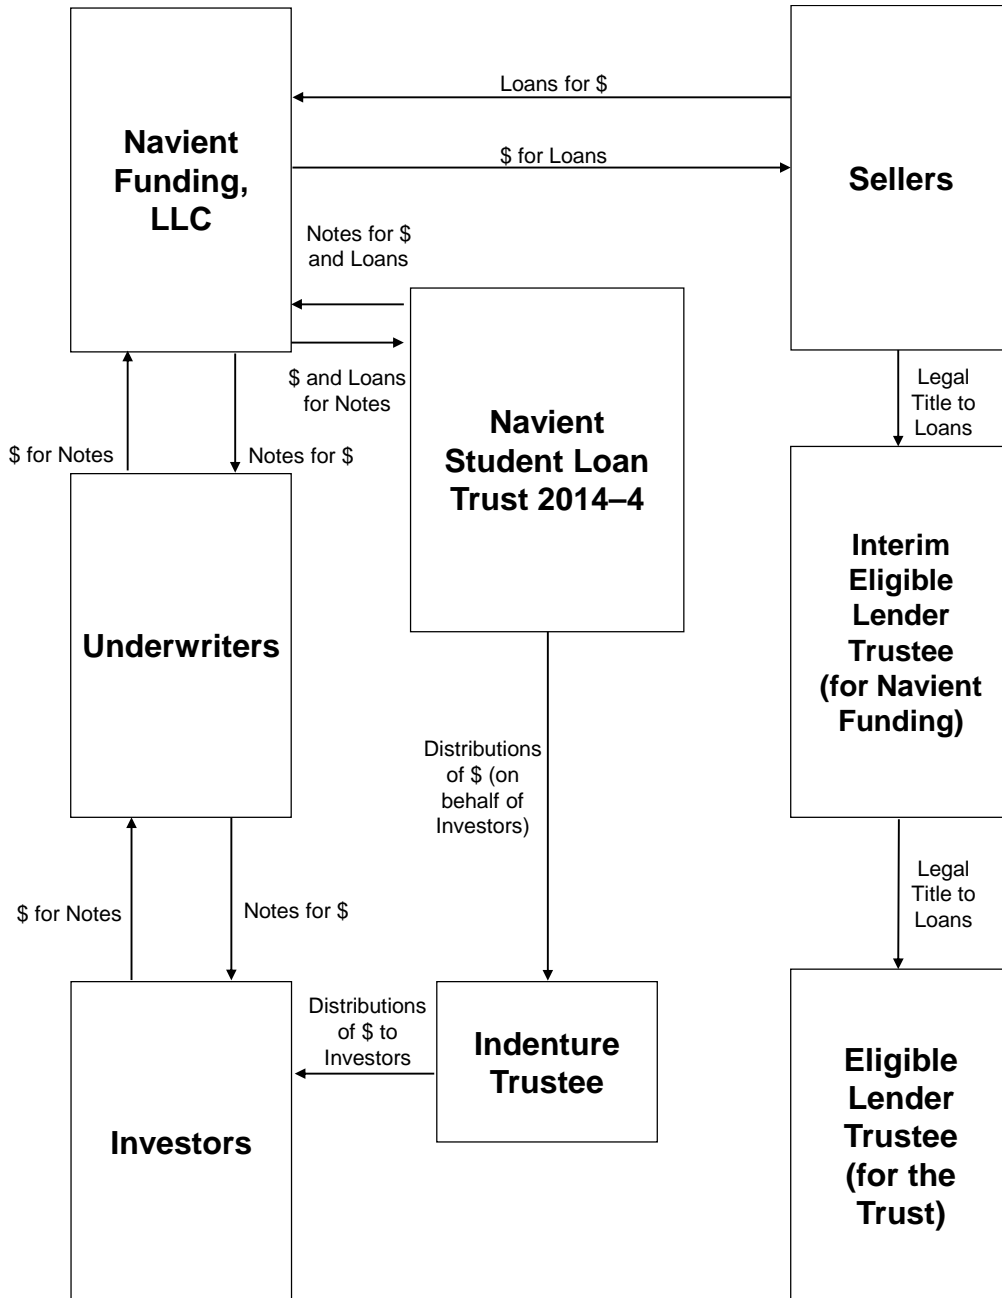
Navient Funding, LLC

Loans for $

$ for Loans

Sellers

Notes for $ and Loans

$ and Loans for Notes

Navient Student Loan Trust 2014–4

Legal Title to Loans

$ for Notes

Notes for $

Underwriters

Interim Eligible Lender Trustee (for Navient Funding)

Distributions of $ (on behalf of Investors)

Legal Title to Loans

$ for Notes

Notes for $

Distributions of $ to Investors

Indenture Trustee

Investors

Eligible Lender Trustee (for the Trust)